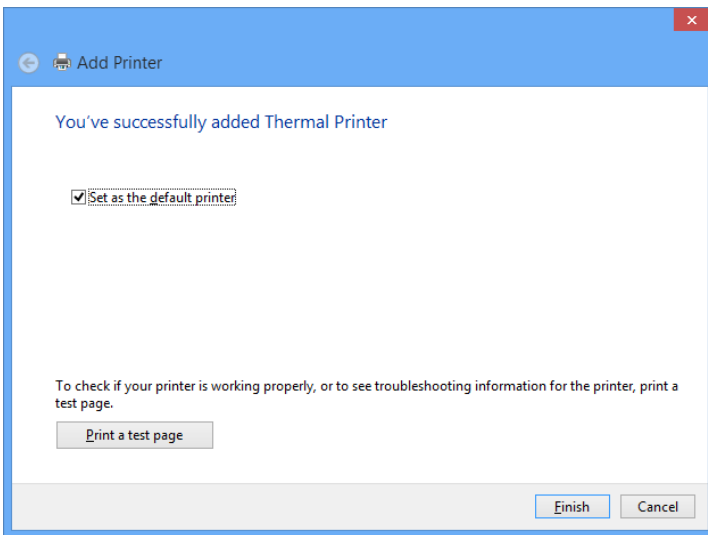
Add Printer

You've successfully added Thermal Printer

Set as the default printer

To check if your printer is working properly, or to see troubleshooting information for the printer, print a test page.

Print a test page

Finish

Cancel